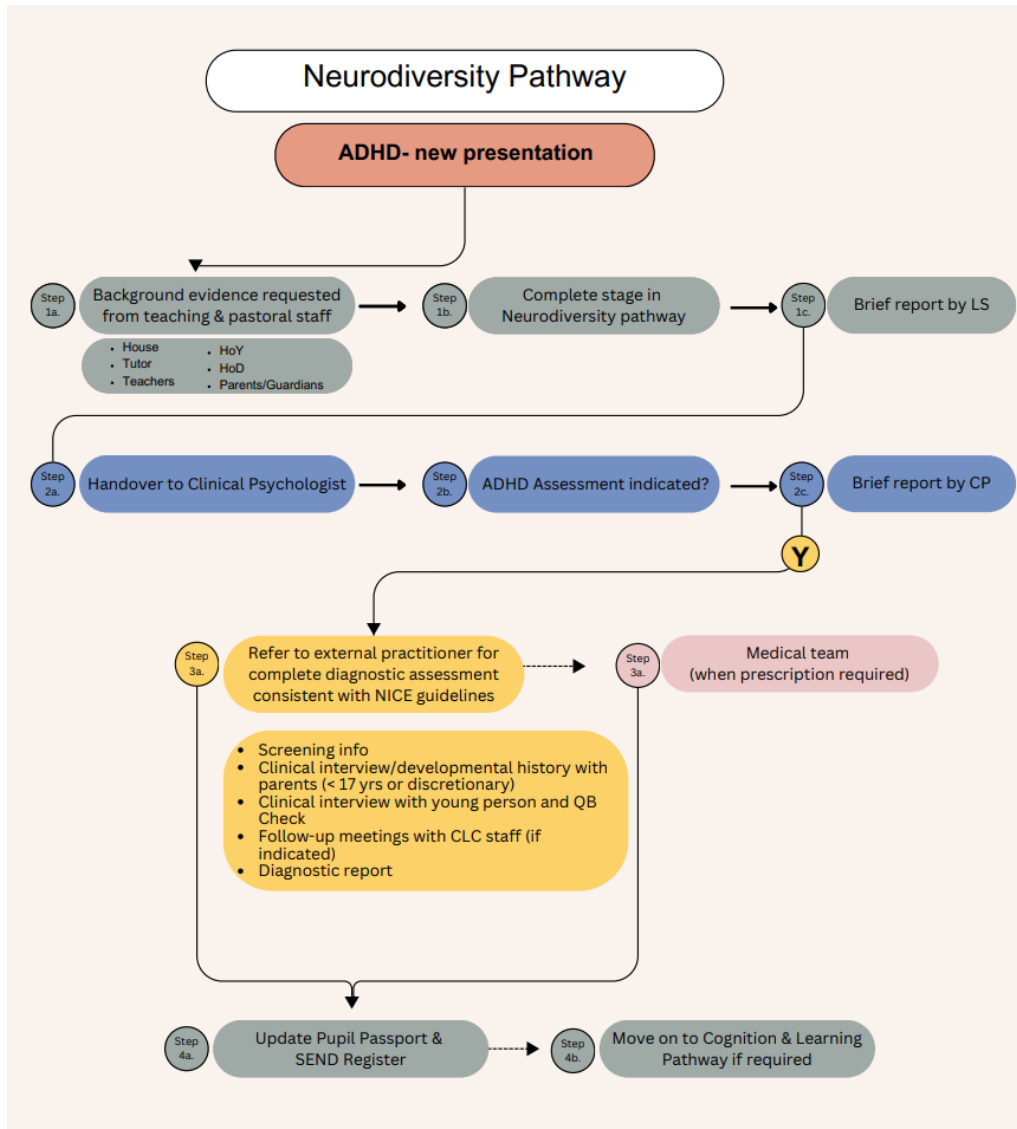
Neurodiversity Pathway

ADHD- new presentation

Step 1a.

Background evidence requested from teaching & pastoral staff

- House
- Tutor
- Teachers
- HoY
- HoD
- Parents/Guardians

Step 1b.

Complete stage in Neurodiversity pathway

Step 1c.

Brief report by LS

Step 2a.

Handover to Clinical Psychologist

Step 2b.

ADHD Assessment indicated?

Step 2c.

Brief report by CP

Y

Step 3a.

Refer to external practitioner for complete diagnostic assessment consistent with NICE guidelines

Step 3a.

Medical team (when prescription required)

- Screening info
- Clinical interview/developmental history with parents (< 17 yrs or discretionary)
- Clinical interview with young person and QB Check
- Follow-up meetings with CLC staff (if indicated)
- Diagnostic report

Step 4a.

Update Pupil Passport & SEND Register

Step 4b.

Move on to Cognition & Learning Pathway if required